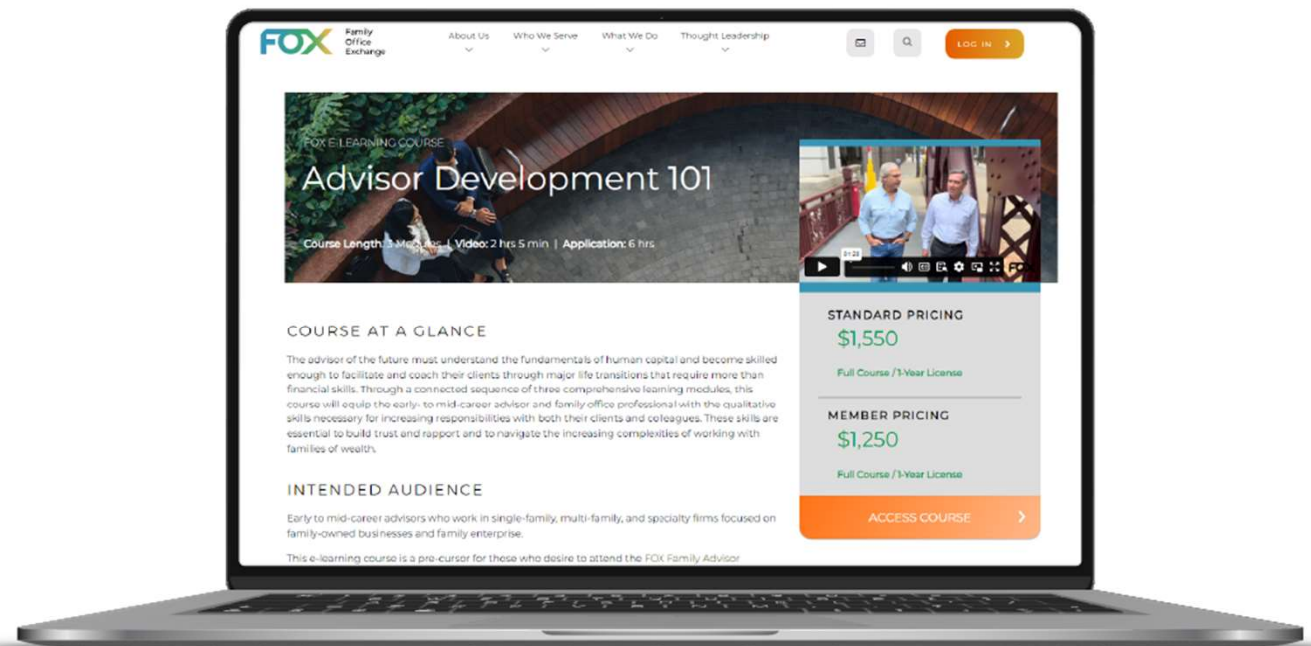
FOX Family Office Exchange

About Us Who We Serve What We Do Thought Leadership

LOG IN

FOX E-LEARNING COURSE

Advisor Development 101

Course Length: 3 M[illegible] | Video: 2 hrs 5 min | Application: 6 hrs

01:28

STANDARD PRICING
$1,550
Full Course / 1-Year License

MEMBER PRICING
$1,250
Full Course / 1-Year License

ACCESS COURSE

COURSE AT A GLANCE

The advisor of the future must understand the fundamentals of human capital and become skilled enough to facilitate and coach their clients through major life transitions that require more than financial skills. Through a connected sequence of three comprehensive learning modules, this course will equip the early- to mid-career advisor and family office professional with the qualitative skills necessary for increasing responsibilities with both their clients and colleagues. These skills are essential to build trust and rapport and to navigate the increasing complexities of working with families of wealth.

INTENDED AUDIENCE

Early to mid-career advisors who work in single-family, multi-family, and specialty firms focused on family-owned businesses and family enterprise.

This e-learning course is a pre-cursor for those who desire to attend the FOX Family Advisor